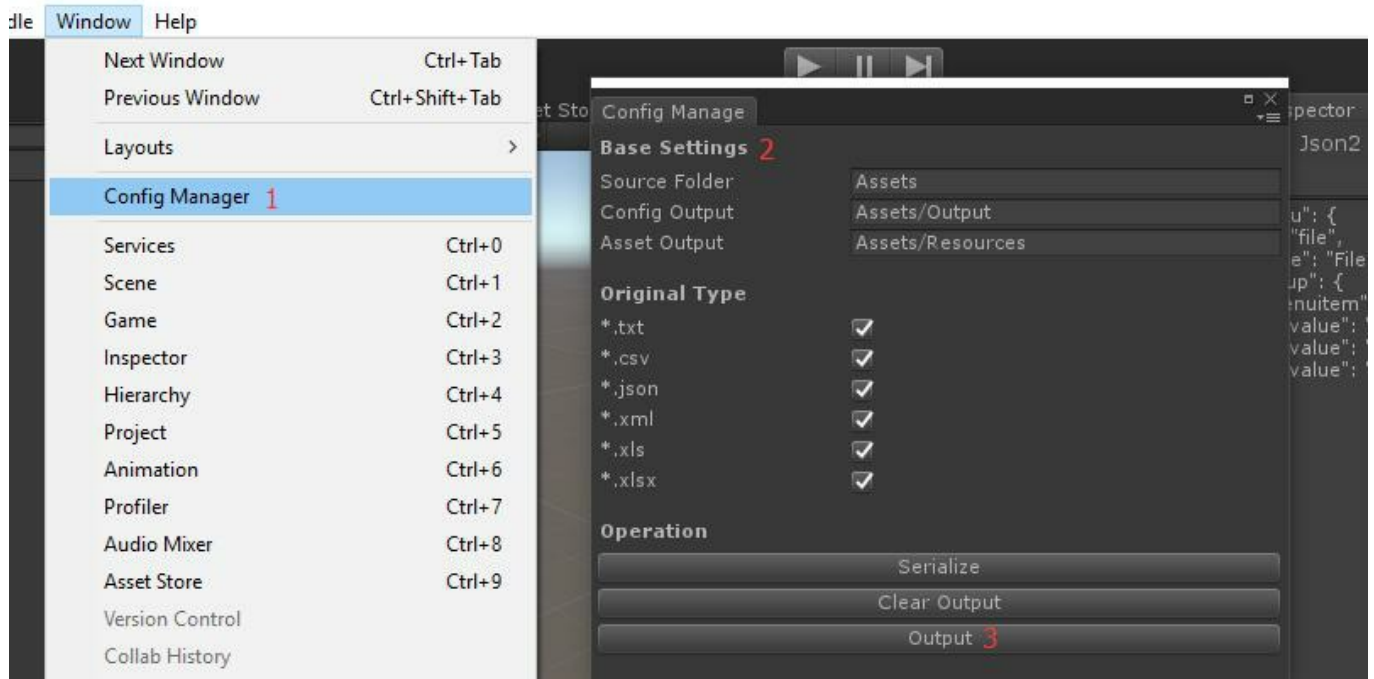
dle Window Help

Next Window Ctrl+Tab
Previous Window Ctrl+Shift+Tab
Layouts >
Config Manager 1
Services Ctrl+0
Scene Ctrl+1
Game Ctrl+2
Inspector Ctrl+3
Hierarchy Ctrl+4
Project Ctrl+5
Animation Ctrl+6
Profiler Ctrl+7
Audio Mixer Ctrl+8
Asset Store Ctrl+9
Version Control
Collab History

et Sto Config Manage
spector
Json2

Base Settings 2
Source Folder Assets
Config Output Assets/Output
Asset Output Assets/Resources

Original Type
*.txt
*.csv
*.json
*.xml
*.xls
*.xlsx

Operation
Serialize
Clear Output
Output 3

u": {
"file",
e": "File
up": {
enuitem"
value":
value":
value":